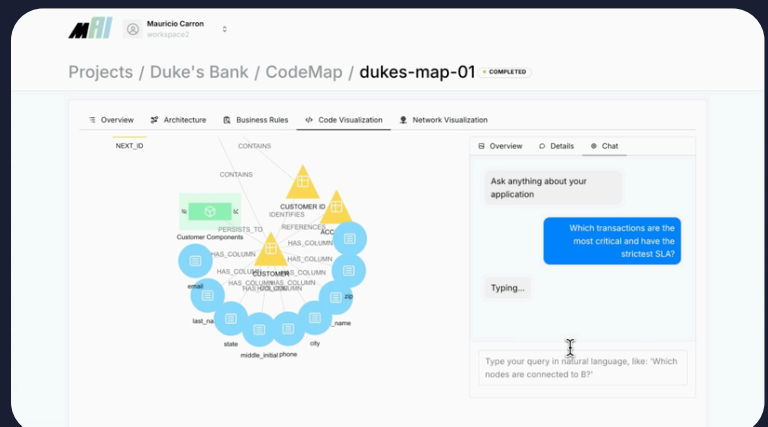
MAI

Mauricio Carron
workspace2

Projects / Duke's Bank / CodeMap / dukes-map-01 COMPLETED

Overview Architecture Business Rules Code Visualization Network Visualization

NEXT_ID
CONTAINS
CONTAINS
CUSTOMER ID
IDENTIFIES
REFERENCES
ACC
Customer Components
PERSISTS_TO
HAS_COLUMN
HAS_COLUMN
HAS_COLUMN
CUSTOMER
HAS_COLUMN
HAS_COLUMN
HAS_COLUMN
HAS_COLUMN
HAS_COLUMN
email
zip
last_na
_name
state
city
middle_initial
phone

Overview Details Chat

Ask anything about your application

Which transactions are the most critical and have the strictest SLA?

Typing...

Type your query in natural language, like: 'Which nodes are connected to B?'